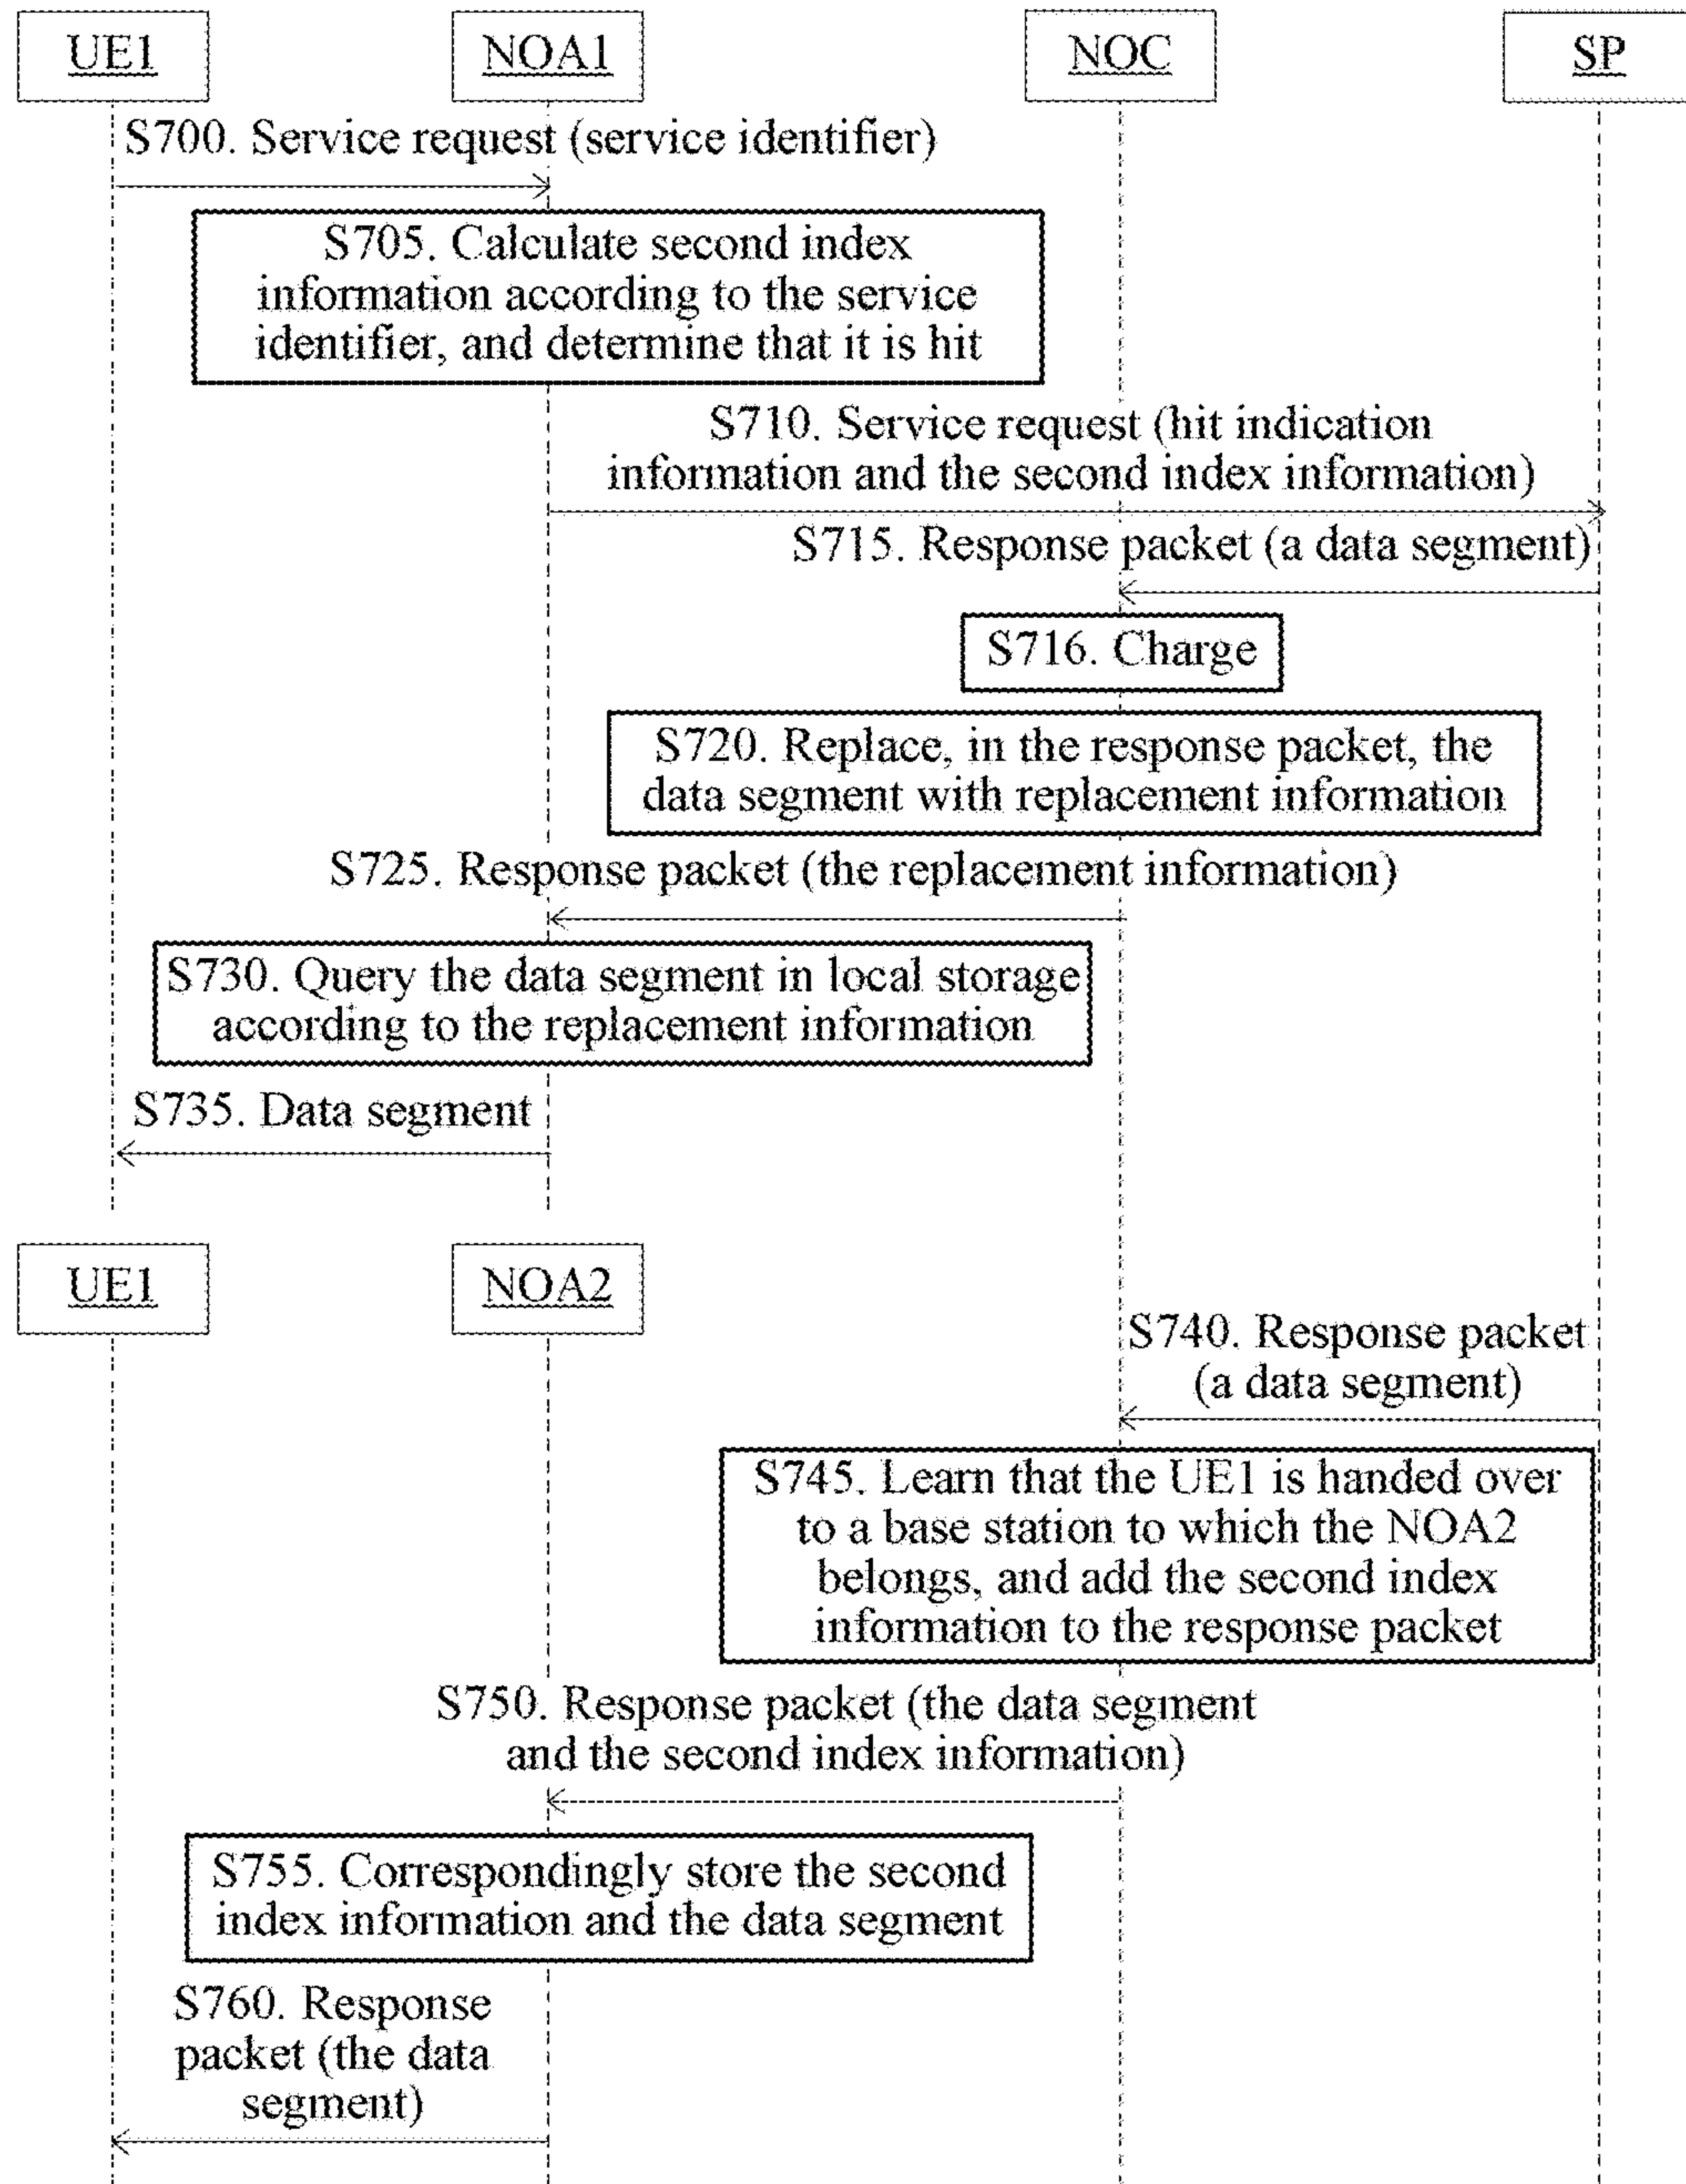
UE1
NOA1
NOC
SP

S700. Service request (service identifier)

S705. Calculate second index information according to the service identifier, and determine that it is hit

S710. Service request (hit indication information and the second index information)

S715. Response packet (a data segment)

S716. Charge

S720. Replace, in the response packet, the data segment with replacement information

S725. Response packet (the replacement information)

S730. Query the data segment in local storage according to the replacement information

S735. Data segment

UE1
NOA2

S740. Response packet (a data segment)

S745. Learn that the UE1 is handed over to a base station to which the NOA2 belongs, and add the second index information to the response packet

S750. Response packet (the data segment and the second index information)

S755. Correspondingly store the second index information and the data segment

S760. Response packet (the data segment)